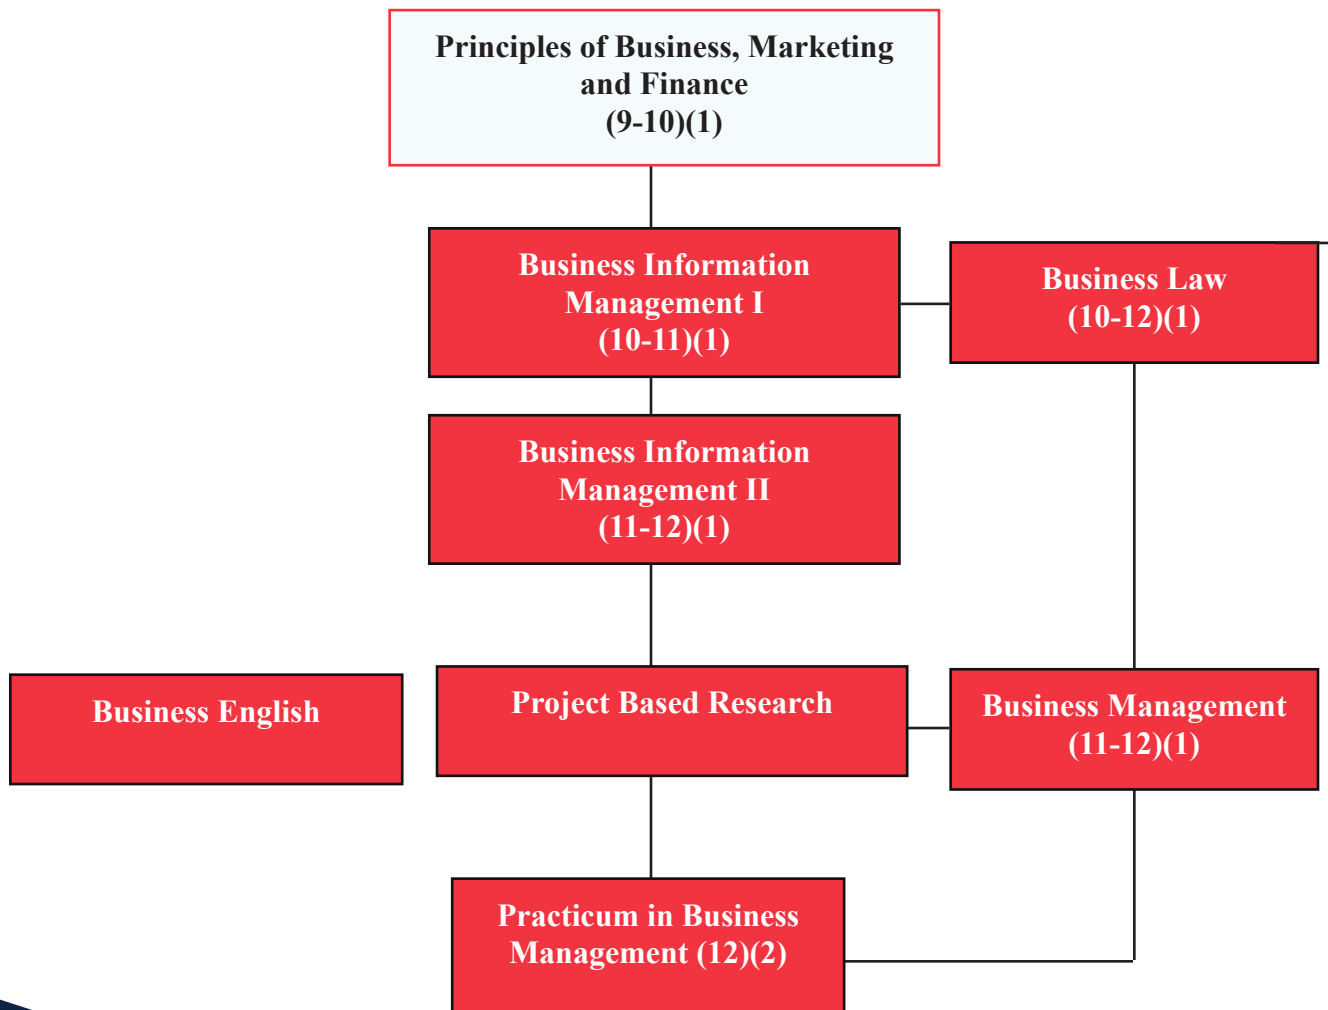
Principles of Business, Marketing and Finance
(9-10)(1)

Business Information Management I
(10-11)(1)

Business Law
(10-12)(1)

Business Information Management II
(11-12)(1)

Business English

Project Based Research

Business Management
(11-12)(1)

Practicum in Business Management (12)(2)